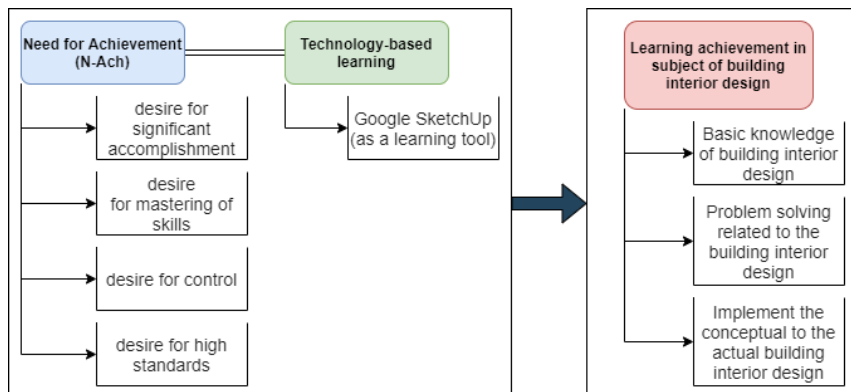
Need for Achievement (N-Ach)

Technology-based learning

desire for significant accomplishment

desire for mastering of skills

desire for control

desire for high standards

Google SketchUp (as a learning tool)

Learning achievement in subject of building interior design

Basic knowledge of building interior design

Problem solving related to the building interior design

Implement the conceptual to the actual building interior design